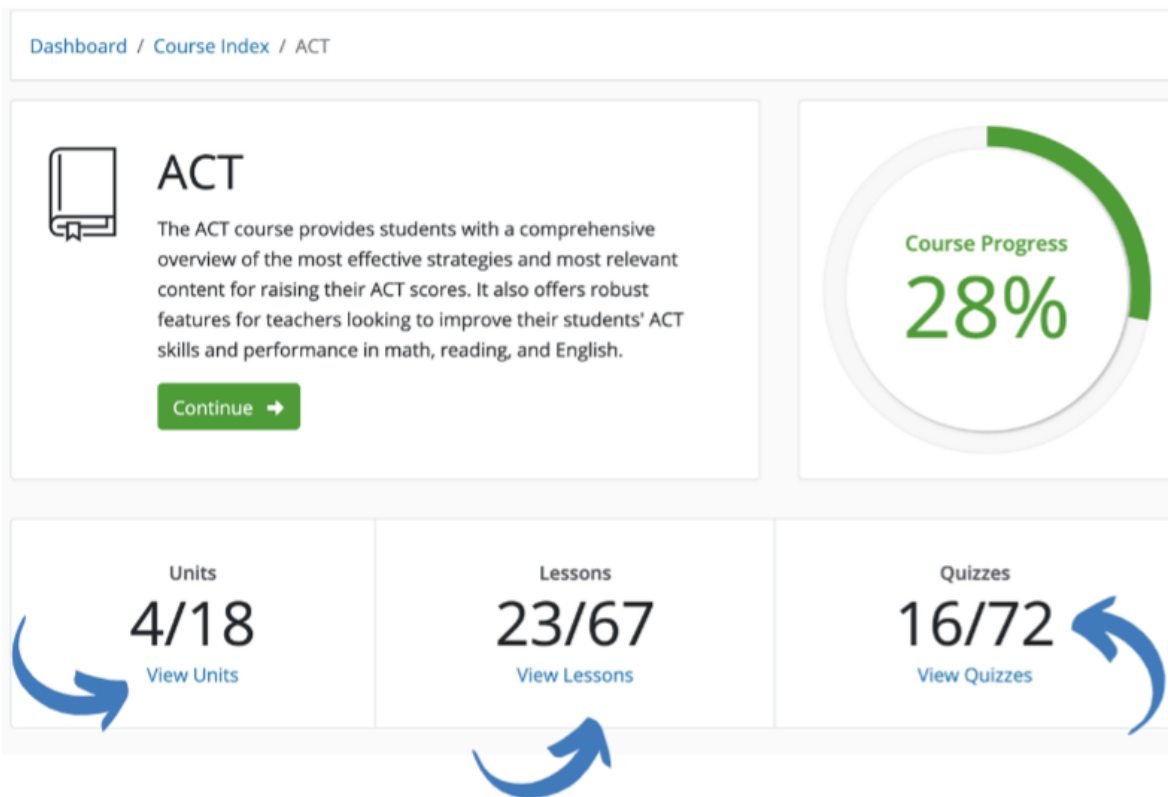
Dashboard / Course Index / ACT

ACT

The ACT course provides students with a comprehensive overview of the most effective strategies and most relevant content for raising their ACT scores. It also offers robust features for teachers looking to improve their students' ACT skills and performance in math, reading, and English.

Continue

Course Progress
28%

Units
4/18
View Units

Lessons
23/67
View Lessons

Quizzes
16/72
View Quizzes